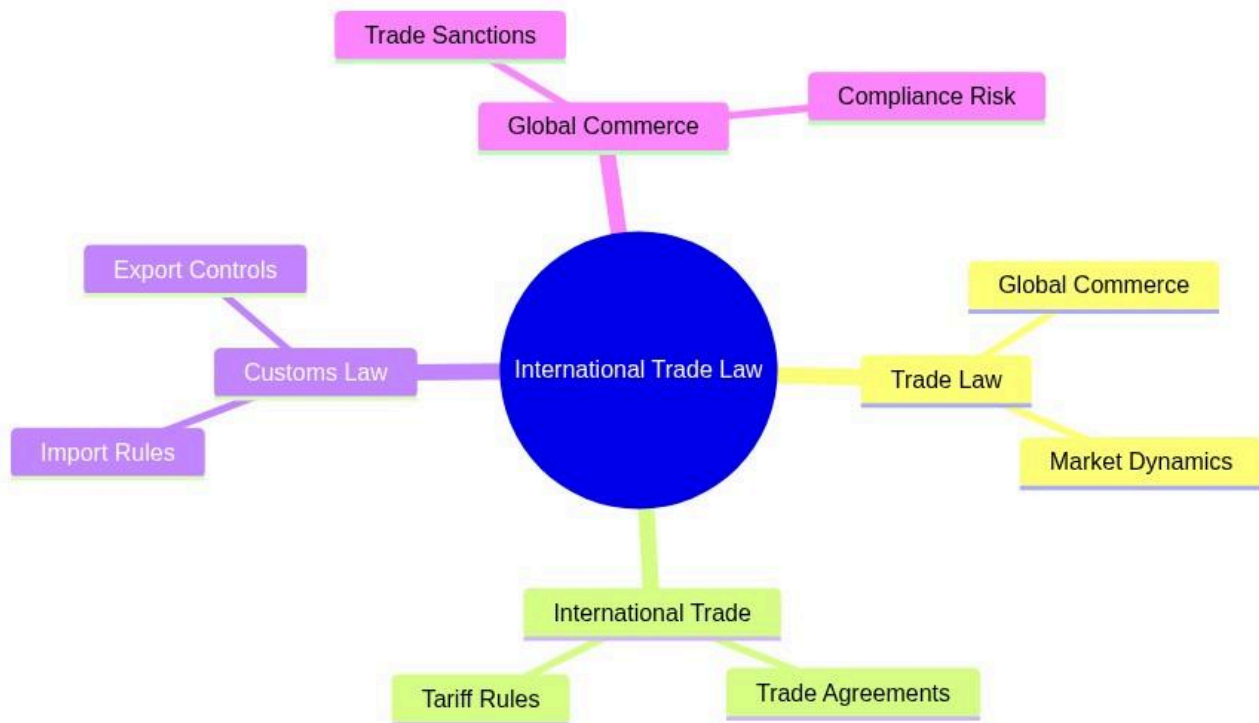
Trade Sanctions

Global Commerce

Compliance Risk

Export Controls

Customs Law

Import Rules

International Trade Law

Global Commerce

Trade Law

Market Dynamics

International Trade

Tariff Rules

Trade Agreements